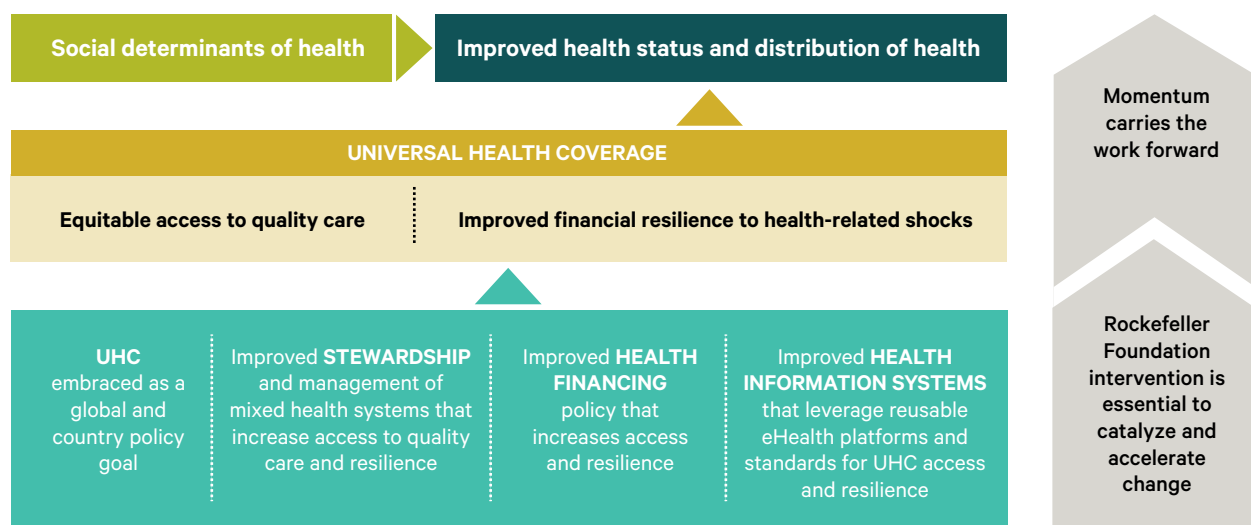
Social determinants of health

Improved health status and distribution of health

Momentum carries the work forward

UNIVERSAL HEALTH COVERAGE

Equitable access to quality care

Improved financial resilience to health-related shocks

UHC embraced as a global and country policy goal

Improved STEWARDSHIP and management of mixed health systems that increase access to quality care and resilience

Improved HEALTH FINANCING policy that increases access and resilience

Improved HEALTH INFORMATION SYSTEMS that leverage reusable eHealth platforms and standards for UHC access and resilience

Rockefeller Foundation intervention is essential to catalyze and accelerate change